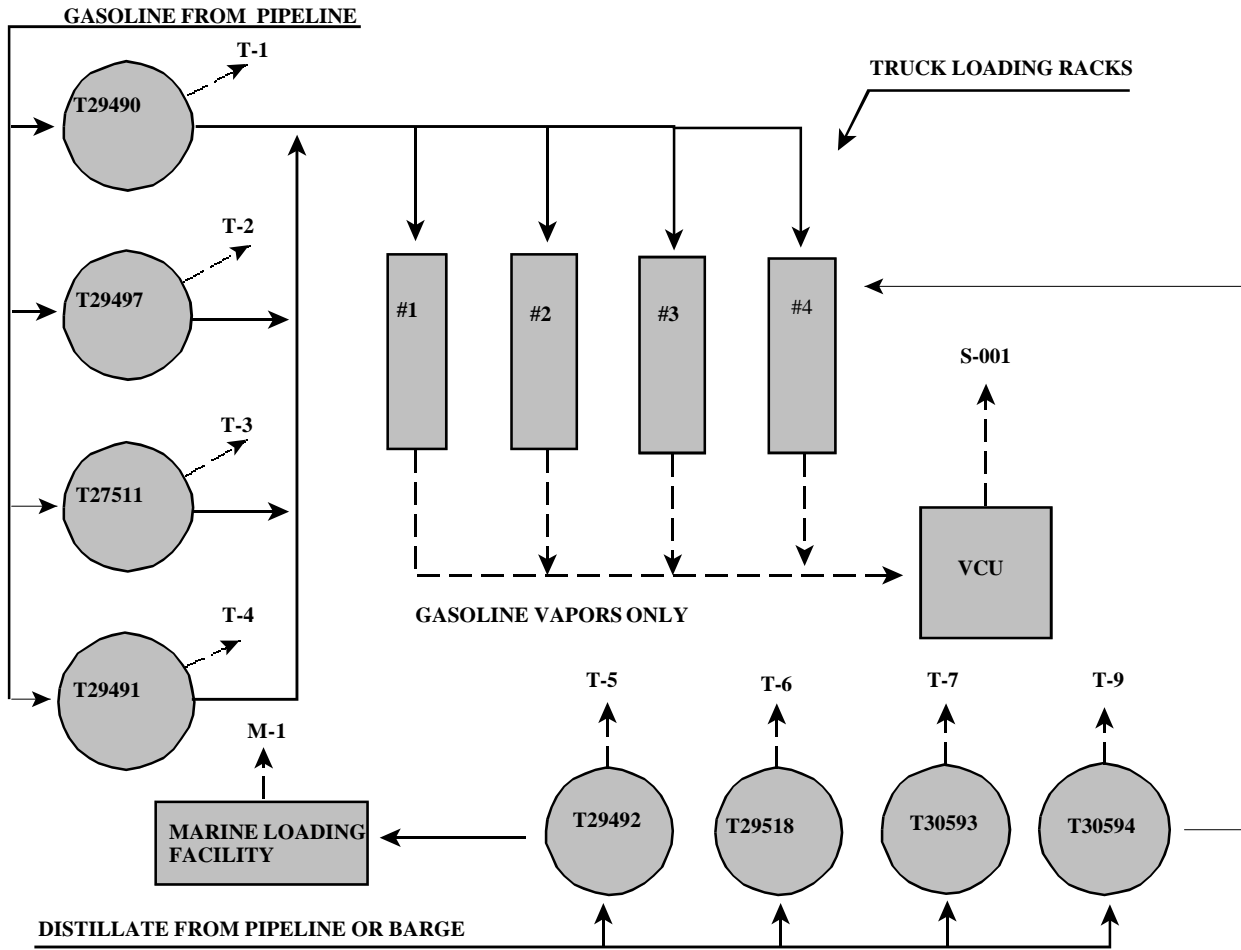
GASOLINE FROM PIPELINE

T-1

T29490

TRUCK LOADING RACKS

T-2

T29497

#1

#2

#3

#4

S-001

T-3

T27511

VCU

GASOLINE VAPORS ONLY

T-4

T29491

M-1

T-5

T-6

T-7

T-9

MARINE LOADING FACILITY

T29492

T29518

T30593

T30594

DISTILLATE FROM PIPELINE OR BARGE